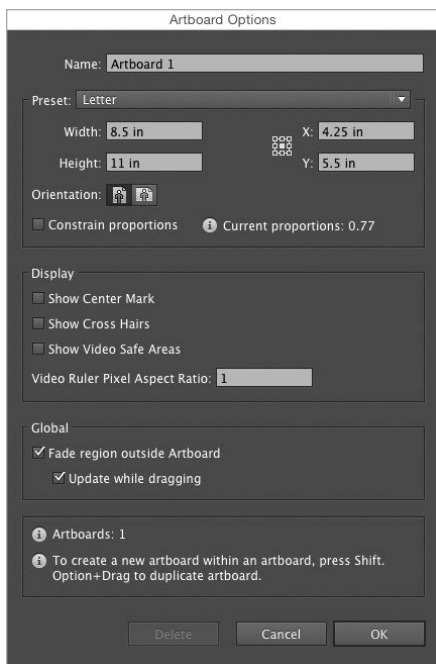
Artboard Options

Name: Artboard 1

Preset: Letter

Width: 8.5 in

Height: 11 in

X: 4.25 in

Y: 5.5 in

Orientation:

Constrain proportions

Current proportions: 0.77

Display

Show Center Mark

Show Cross Hairs

Show Video Safe Areas

Video Ruler Pixel Aspect Ratio: 1

Global

Fade region outside Artboard

Update while dragging

Artboards: 1

To create a new artboard within an artboard, press Shift. Option+Drag to duplicate artboard.

Delete

Cancel

OK